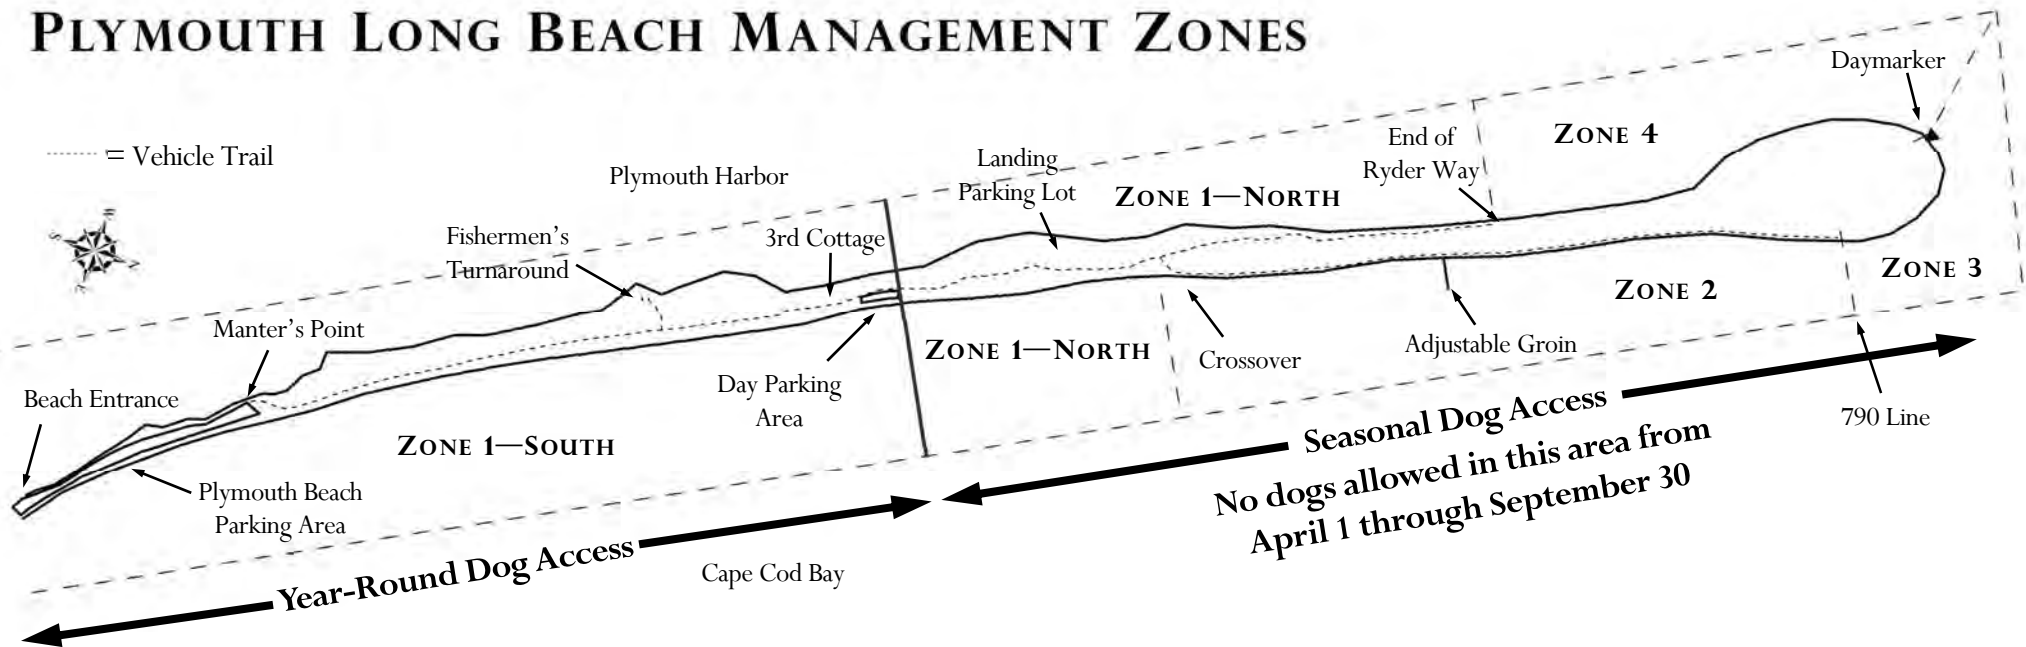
PLYMOUTH LONG BEACH MANAGEMENT ZONES

= Vehicle Trail

Daymarker

End of Ryder Way

ZONE 4

Landing Parking Lot

ZONE 1—NORTH

Plymouth Harbor

3rd Cottage

Fishermen's Turnaround

ZONE 3

ZONE 2

Manter's Point

ZONE 1—NORTH

Crossover

Adjustable Groin

Day Parking Area

Beach Entrance

Seasonal Dog Access

790 Line

ZONE 1—SOUTH

No dogs allowed in this area from April 1 through September 30

Plymouth Beach Parking Area

Year-Round Dog Access

Cape Cod Bay